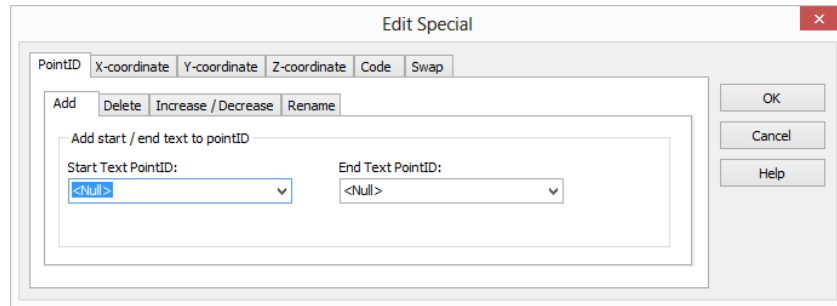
Edit Special

PointID | X-coordinate | Y-coordinate | Z-coordinate | Code | Swap

Add | Delete | Increase / Decrease | Rename

Add start / end text to pointID

Start Text PointID:
<Null>

End Text PointID:
<Null>

OK
Cancel
Help